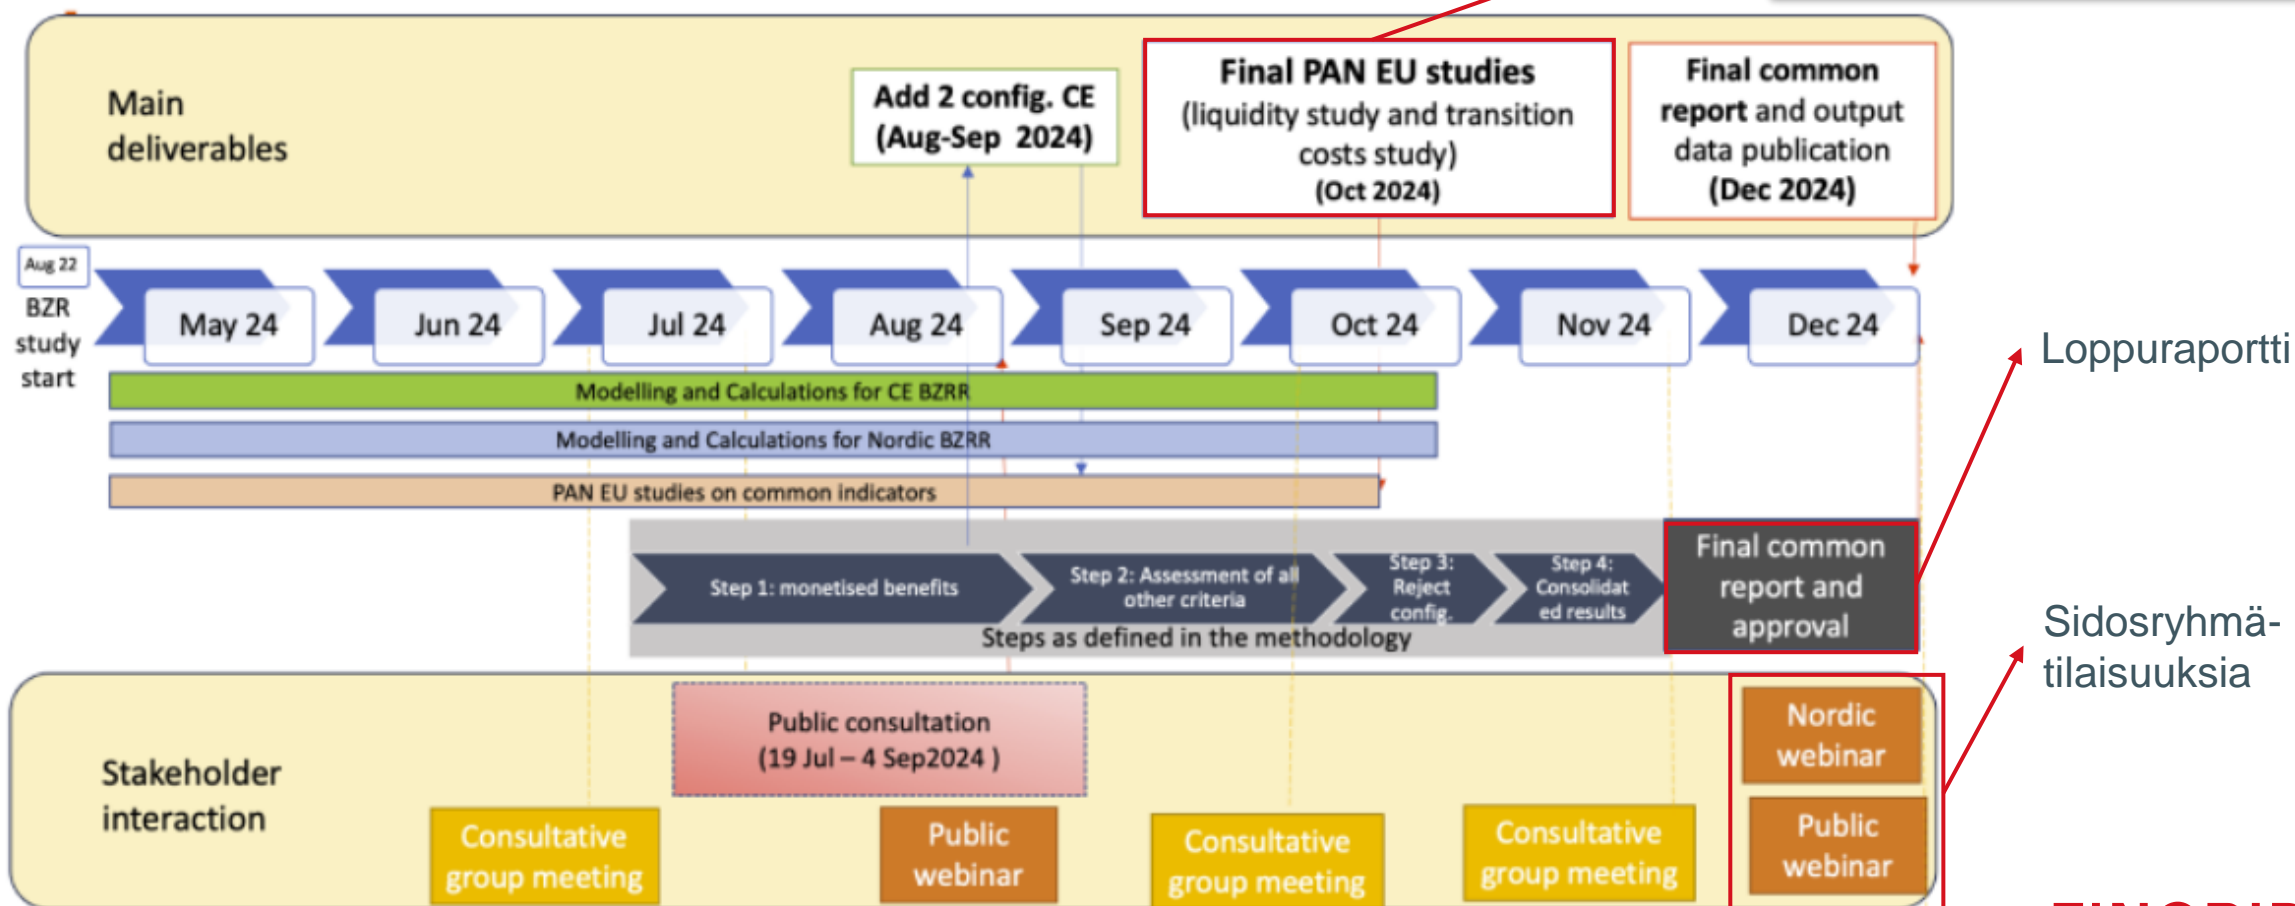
Main deliverables

Add 2 config. CE (Aug-Sep 2024)

Final PAN EU studies (liquidity study and transition costs study) (Oct 2024)

Final common report and output data publication (Dec 2024)

Aug 22

BZR study start

May 24
Jun 24
Jul 24
Aug 24
Sep 24
Oct 24
Nov 24
Dec 24

Loppuraportti

Modelling and Calculations for CE BZRR

Modelling and Calculations for Nordic BZRR

PAN EU studies on common indicators

Step 1: monetised benefits

Step 2: Assessment of all other criteria

Step 3: Reject config.

Step 4: Consolidated results

Final common report and approval

Steps as defined in the methodology

Sidosryhmä-tilaisuuksia

Stakeholder interaction

Public consultation (19 Jul – 4 Sep2024 )

Nordic webinar

Public webinar

Consultative group meeting

Public webinar

Consultative group meeting

Consultative group meeting

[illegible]